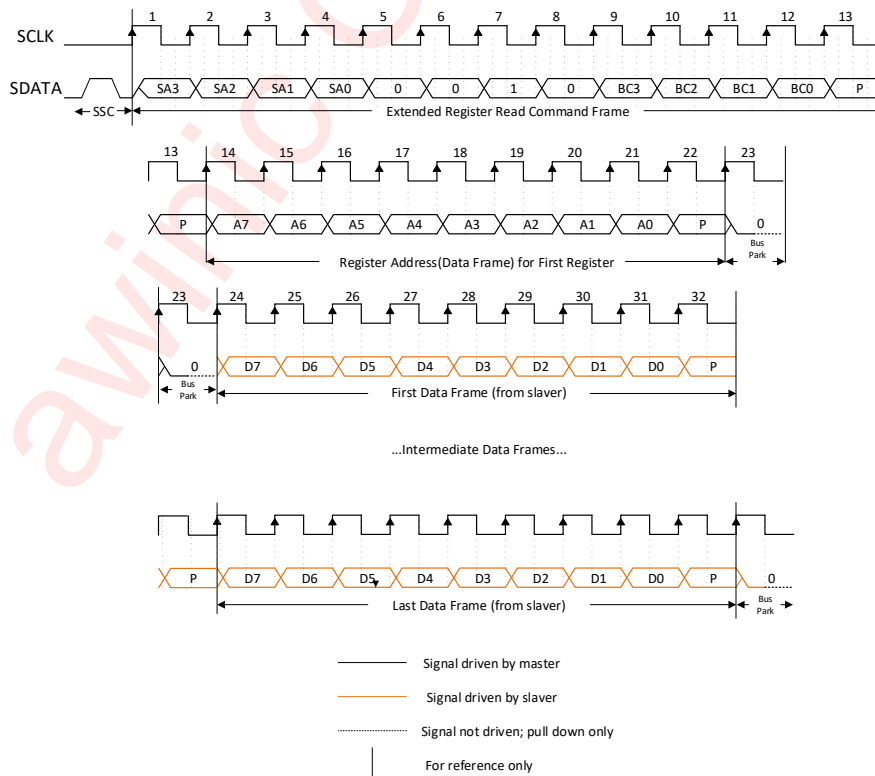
SCLK
1 2 3 4 5 6 7 8 9 10 11 12 13
SDATA
SA3 SA2 SA1 SA0 0 0 1 0 BC3 BC2 BC1 BC0 P
SSC
Extended Register Read Command Frame

13 14 15 16 17 18 19 20 21 22 23
P A7 A6 A5 A4 A3 A2 A1 A0 P 0
Bus Park
Register Address(Data Frame) for First Register

23 24 25 26 27 28 29 30 31 32
0 D7 D6 D5 D4 D3 D2 D1 D0 P
Bus Park
First Data Frame (from slaver)

...Intermediate Data Frames...

P D7 D6 D5 D4 D3 D2 D1 D0 P 0
Last Data Frame (from slaver)
Bus Park

Signal driven by master
Signal driven by slaver
Signal not driven; pull down only
For reference only

awinic